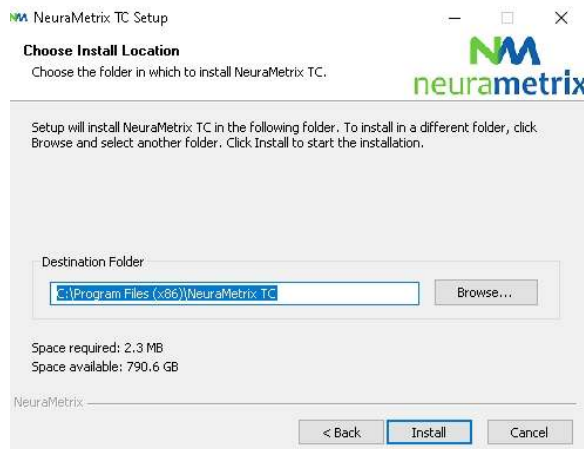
NM NeuraMetrix TC Setup

Choose Install Location

Choose the folder in which to install NeuraMetrix TC.

NM neurametrix

Setup will install NeuraMetrix TC in the following folder. To install in a different folder, click Browse and select another folder. Click Install to start the installation.

Destination Folder

C:\Program Files (x86)\NeuraMetrix TC

Browse...

Space required: 2.3 MB

Space available: 790.6 GB

NeuraMetrix

< Back

Install

Cancel